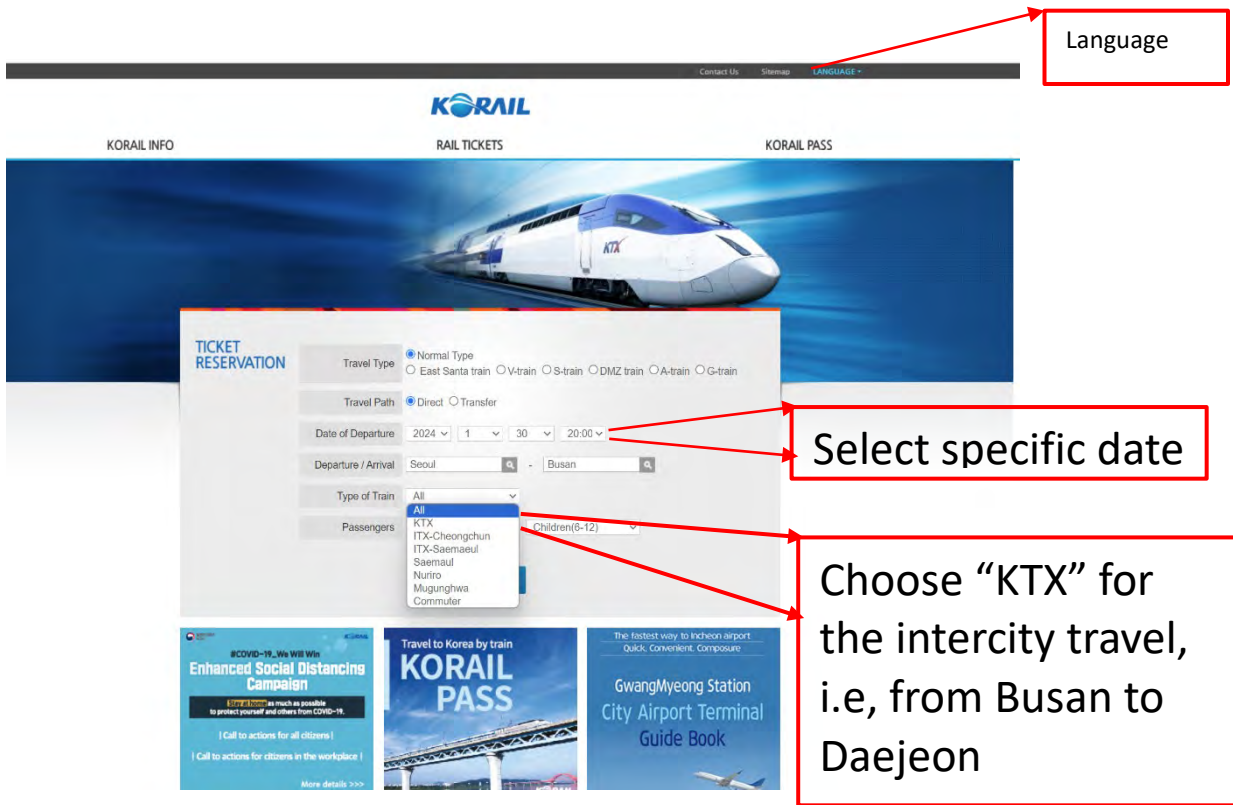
Language

Contact Us Sitemap LANGUAGE

KORAIL

KORAIL INFO RAIL TICKETS KORAIL PASS

KTX

TICKET RESERVATION

Travel Type ◉ Normal Type ○ East Santa train ○ V-train ○ S-train ○ DMZ train ○ A-train ○ G-train

Travel Path ◉ Direct ○ Transfer

Date of Departure 2024 1 30 20:00

Departure / Arrival Seoul - Busan

Type of Train All

All
KTX
ITX-Cheongchun
ITX-Saemaeul
Saemaul
Nuriro
Mugunghwa
Commuter

Passengers Children(6-12)

Select specific date

Choose “KTX” for the intercity travel, i.e, from Busan to Daejeon

#COVID-19_We Will Win
Enhanced Social Distancing Campaign
Stay at home as much as possible to protect yourself and others from COVID-19.
| Call to actions for all citizens |
| Call to actions for citizens in the workplace |
More details >>>

Travel to Korea by train
KORAIL PASS

The fastest way to Incheon airport
Quick, Convenient, Composure
GwangMyeong Station
City Airport Terminal
Guide Book